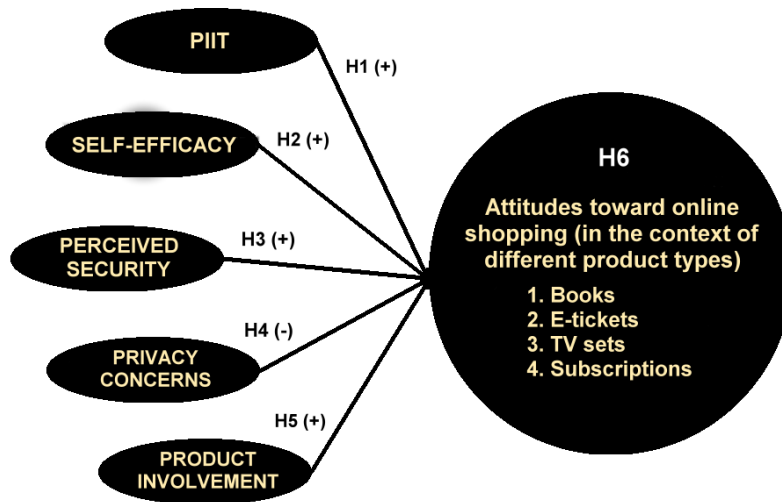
PIIT

H1 (+)

SELF-EFFICACY

H2 (+)

PERCEIVED SECURITY

H3 (+)

PRIVACY CONCERNS

H4 (-)

PRODUCT INVOLVEMENT

H5 (+)

H6

Attitudes toward online shopping (in the context of different product types)

1. Books
2. E-tickets
3. TV sets
4. Subscriptions